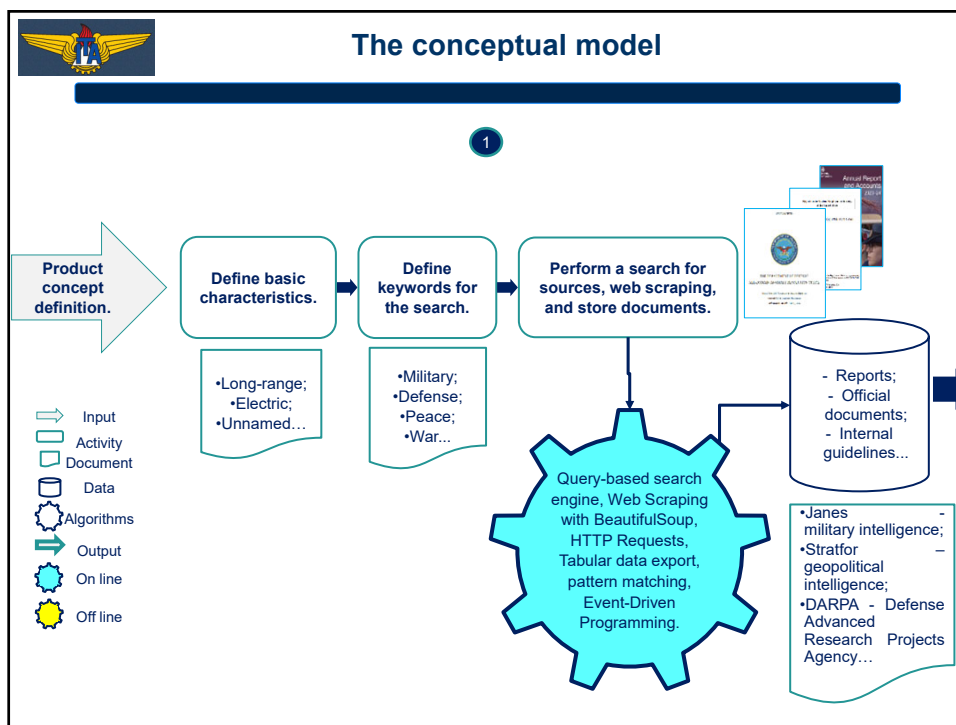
ITA

The conceptual model

1

Product concept definition.

Define basic characteristics.

Define keywords for the search.

Perform a search for sources, web scraping, and store documents.

Annual Report and Accounts

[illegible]

•Long-range;
•Electric;
•Unnamed…

•Military;
•Defense;
•Peace;
•War...

- Reports;
- Official documents;
- Internal guidelines...

Input
Activity
Document
Data
Algorithms
Output
On line
Off line

Query-based search engine, Web Scraping with BeautifulSoup, HTTP Requests, Tabular data export, pattern matching, Event-Driven Programming.

•Janes - military intelligence;
•Stratfor – geopolitical intelligence;
•DARPA - Defense Advanced Research Projects Agency…